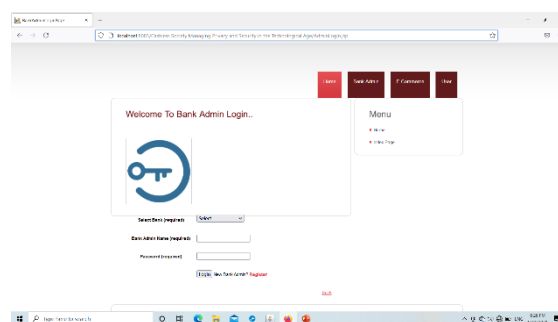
Home
Bank Admin
E Commerce
User

Welcome To Bank Admin Login..

Menu
Home
Intro Page

Select Bank (required) Select
Bank Admin Name (required)
Password (required)
Login New Bank Admin? Register

Back

Type here to search